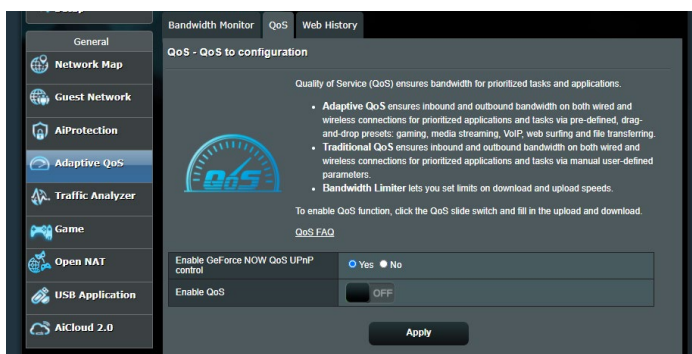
General

Network Map

Guest Network

AiProtection

Adaptive QoS

Traffic Analyzer

Game

Open NAT

USB Application

AiCloud 2.0

Bandwidth Monitor | QoS | Web History

QoS - QoS to configuration

QoS

Quality of Service (QoS) ensures bandwidth for prioritized tasks and applications.

• **Adaptive QoS** ensures inbound and outbound bandwidth on both wired and wireless connections for prioritized applications and tasks via pre-defined, drag-and-drop presets: gaming, media streaming, VoIP, web surfing and file transferring.
• **Traditional QoS** ensures inbound and outbound bandwidth on both wired and wireless connections for prioritized applications and tasks via manual user-defined parameters.
• **Bandwidth Limiter** lets you set limits on download and upload speeds.

To enable QoS function, click the QoS slide switch and fill in the upload and download.

QoS FAQ

| Enable GeForce NOW QoS UPnP control | Yes No |
|---|---|
| Enable QoS | OFF |

Apply